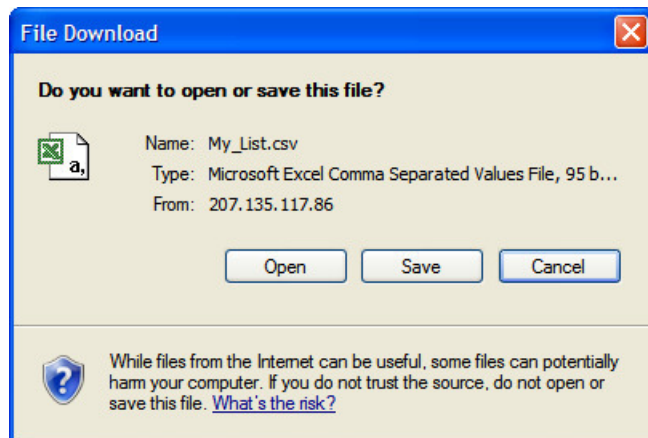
File Download

Do you want to open or save this file?

a,

Name: My_List.csv
Type: Microsoft Excel Comma Separated Values File, 95 b...
From: 207.135.117.86

Open Save Cancel

While files from the Internet can be useful, some files can potentially harm your computer. If you do not trust the source, do not open or save this file. What's the risk?